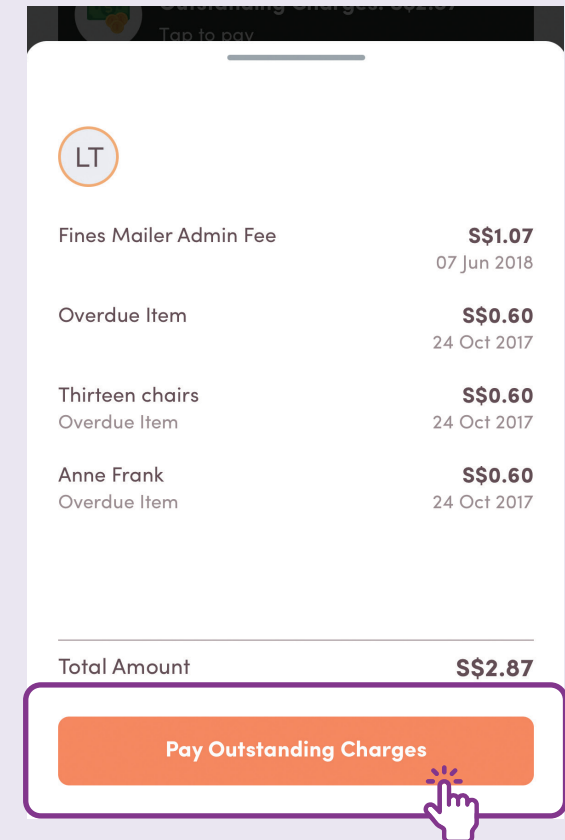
Outstanding Charges: S$2.87
Tap to pay

LT

Fines Mailer Admin Fee
S$1.07
07 Jun 2018

Overdue Item
S$0.60
24 Oct 2017

Thirteen chairs
Overdue Item
S$0.60
24 Oct 2017

Anne Frank
Overdue Item
S$0.60
24 Oct 2017

Total Amount
S$2.87

Pay Outstanding Charges